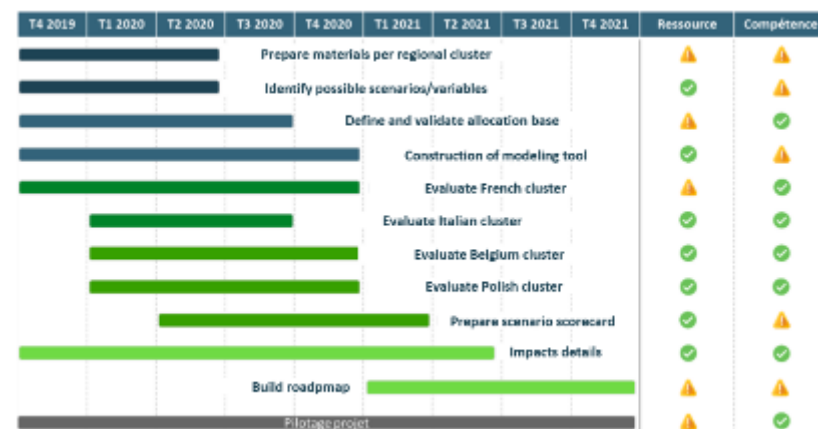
| T4 2019 | T1 2020 | T2 2020 | T3 2020 | T4 2020 | T1 2021 | T2 2021 | T3 2021 | T4 2021 | Ressource | Compétence |
|---|---|---|---|---|---|---|---|---|---|---|

Prepare materials per regional cluster
Identify possible scenarios/variables
Define and validate allocation base
Construction of modeling tool
Evaluate French cluster
Evaluate Italian cluster
Evaluate Belgium cluster
Evaluate Polish cluster
Prepare scenario scorecard
Impacts details
Build roadpmap
Pilotage projet